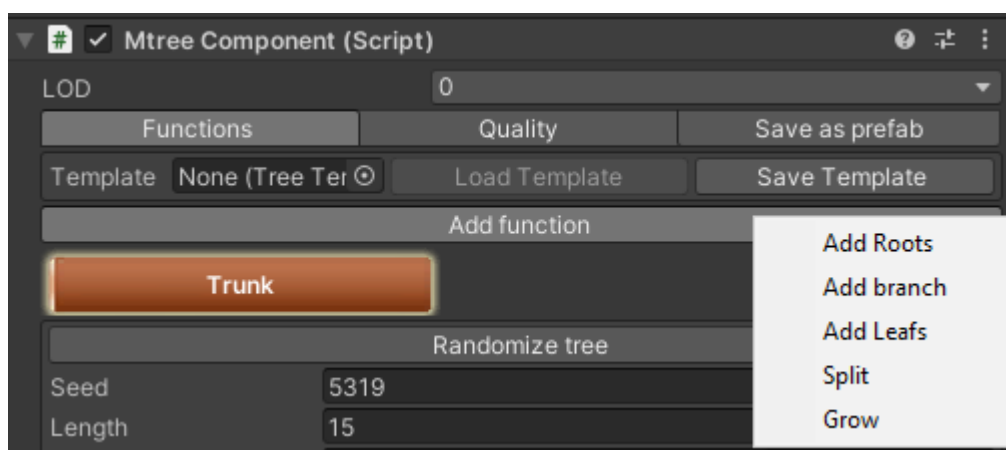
# Mtree Component (Script)

LOD 0

Functions | Quality | Save as prefab

Template None (Tree Ter | Load Template | Save Template

Add function

Trunk

Randomize tree

Seed 5319

Length 15

Add Roots
Add branch
Add Leafs
Split
Grow